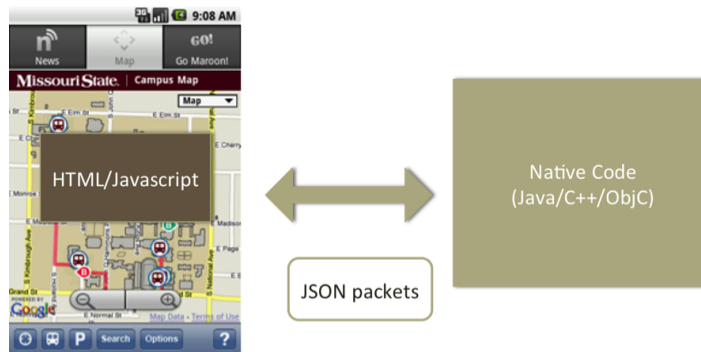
3G 9:08 AM

News
Map
GO! Go Maroon!

Missouri State. | Campus Map

Map

E Elm St
E Cherry
E Monroe St
E Madison
E Page
E Harrison
Grand St
Kimbrough Ave
National Ave

HTML/Javascript

POWERED BY Google
Map data - Terms of Use

P Search Options ?

Native Code (Java/C++/ObjC)

JSON packets